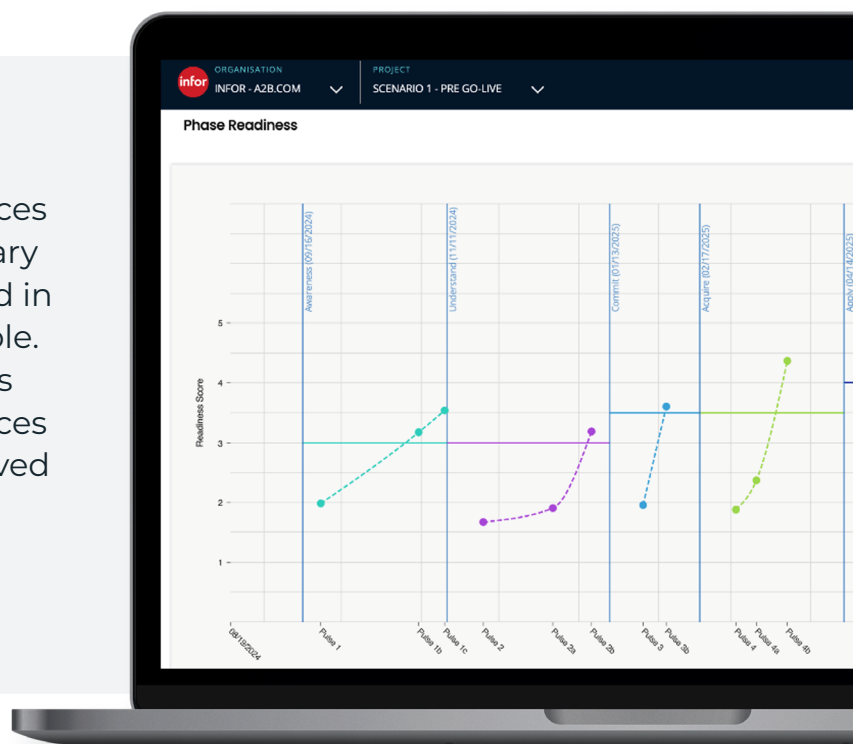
ces
ary
d in
ole.
s
ces
ved

infor ORGANISATION
INFOR - A2B.COM
PROJECT
SCENARIO 1 - PRE GO-LIVE

Phase Readiness

Awareness (09/16/2024)
Understand (11/11/2024)
Commit (01/13/2025)
Acquire (02/17/2025)
Apply (04/14/2025)

Readiness Score
5
4
3
2
1

08/19/2024
Pulse 1
Pulse 1b
Pulse 1c
Pulse 2
Pulse 2a
Pulse 2b
Pulse 3
Pulse 3b
Pulse 4
Pulse 4a
Pulse 4b